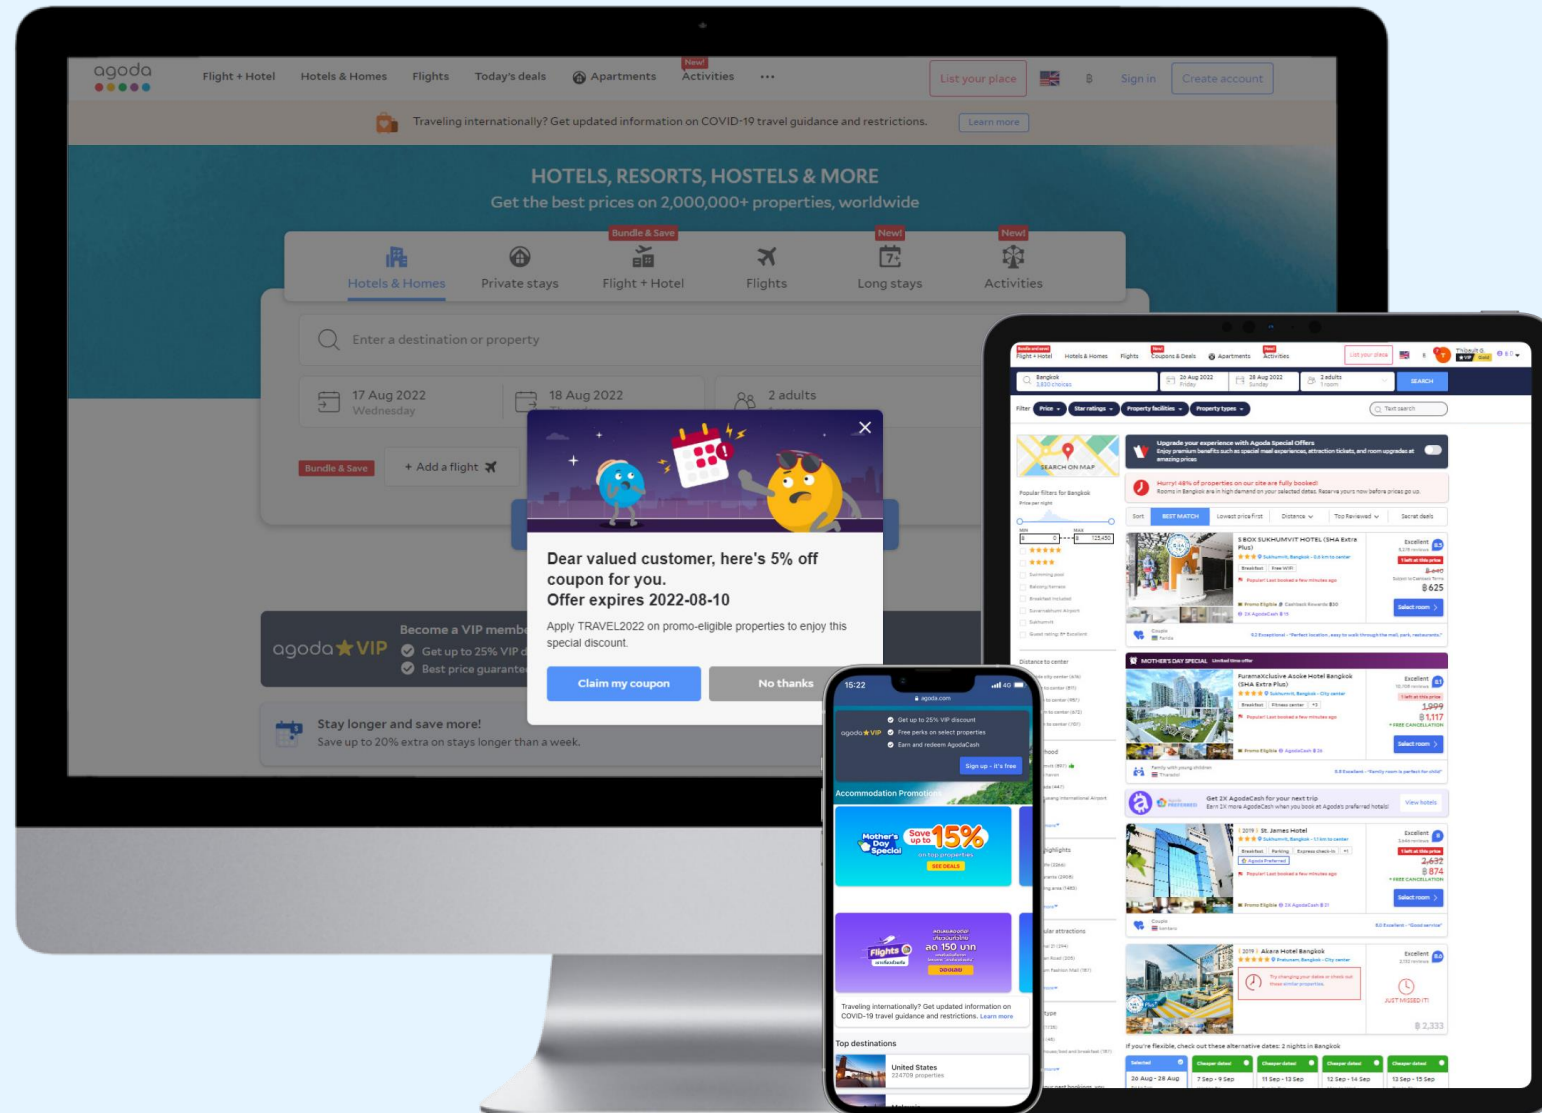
agoda

Flight + Hotel Hotels & Homes Flights Today's deals Apartments New! Activities ••• List your place Sign in Create account

Traveling internationally? Get updated information on COVID-19 travel guidance and restrictions. Learn more

HOTELS, RESORTS, HOSTELS & MORE

Get the best prices on 2,000,000+ properties, worldwide

Hotels & Homes Private stays Bundle & Save Flight + Hotel Flights New! Long stays New! Activities

Enter a destination or property

17 Aug 2022 Wednesday 18 Aug 2022 2 adults

Bundle & Save + Add a flight

Dear valued customer, here's 5% off coupon for you.
Offer expires 2022-08-10

Apply TRAVEL2022 on promo-eligible properties to enjoy this special discount.

Claim my coupon No thanks

agoda VIP Become a VIP memb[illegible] Get up to 25% VIP d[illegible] Best price guarante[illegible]

Stay longer and save more!
Save up to 20% extra on stays longer than a week.

15:22 agoda.com

agoda VIP Get up to 25% VIP discount Free perks on select properties Earn and redeem AgodaCash Sign up - it's free

Accommodation Promotions

Mother's Day Special Save up to 15% on top properties SEE DEALS

Flights ลด 150 บาท

Traveling internationally? Get updated information on COVID-19 travel guidance and restrictions. Learn more

Top destinations

United States 224709 properties

Bangkok 26 Aug 2022 28 Aug 2022 2 adults SEARCH

Filter Price Star ratings Property facilities Property types Text search

SEARCH ON MAP

Upgrade your experience with Agoda Special Offers

Hurry! 48% of properties on our site are fully booked!

Sort BEST MATCH Lowest price first Distance Top Reviewed Secret deals

S BOX SUKHUMVIT HOTEL (SHA Extra Plus) Excellent ฿625 Select room

MOTHER'S DAY SPECIAL

PuraxXclusive Asoke Hotel Bangkok (SHA Extra Plus) Excellent 1,999 ฿1,117 Select room

Get 2X AgodaCash for your next trip View hotels

St. James Hotel Excellent 2,632 ฿874 Select room

Akara Hotel Bangkok Excellent JUST MISSED IT! ฿2,333

If you're flexible, check out these alternative dates: 2 nights in Bangkok

Selected 26 Aug - 28 Aug Cheaper dates! 7 Sep - 9 Sep 11 Sep - 13 Sep 12 Sep - 14 Sep 13 Sep - 15 Sep